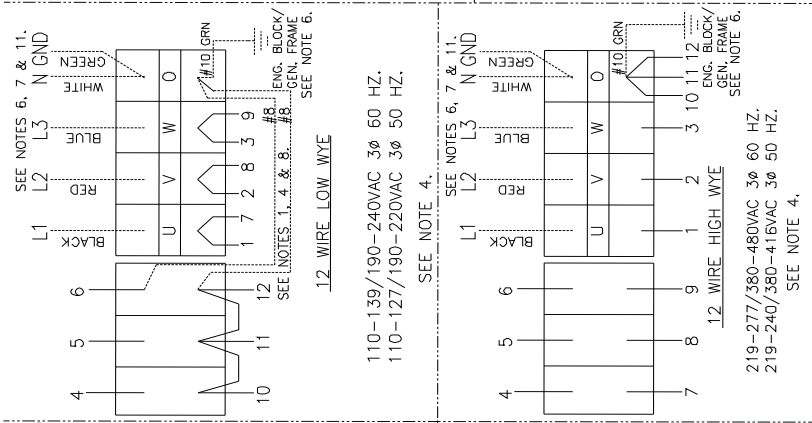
SEE NOTES 6, 7 & 11.
L1 L2 L3 N GND
BLACK RED BLUE WHITE GREEN
U V W O
#10 GRN
ENG. BLOCK/ GEN. FRAME SEE NOTE 6.
#8
#8
1 7 2 8 3 9
6 5 4
12 11 10
SEE NOTES 1, 4 & 8.

12 WIRE LOW WYE

110-139/190-240VAC 3ø 60 HZ.
110-127/190-220VAC 3ø 50 HZ.
SEE NOTE 4.

SEE NOTES 6, 7 & 11.
L1 L2 L3 N GND
BLACK RED BLUE WHITE GREEN
U V W O
#10 GRN
ENG. BLOCK/ GEN. FRAME SEE NOTE 6.
1 2 3 10 11 12
6 5 4
9 8 7

12 WIRE HIGH WYE

219-277/380-480VAC 3ø 60 HZ.
219-240/380-416VAC 3ø 50 HZ.
SEE NOTE 4.